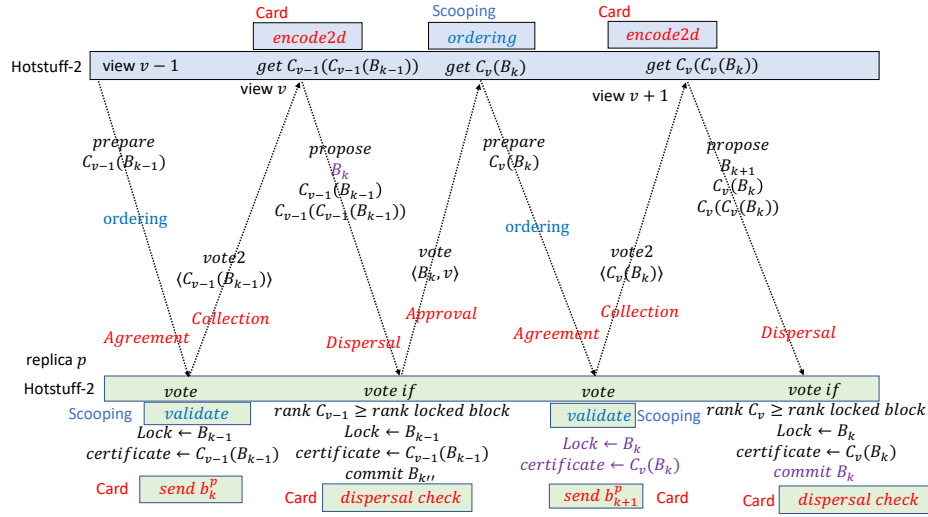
Card
encode2d

Scooping
ordering

Card
encode2d

Hotstuff-2
view $v-1$
get $C_{v-1}(C_{v-1}(B_{k-1}))$
get $C_v(B_k)$
get $C_v(C_v(B_k))$

view $v$
view $v+1$

prepare
$C_{v-1}(B_{k-1})$

ordering

propose
$B_k$
$C_{v-1}(B_{k-1})$
$C_{v-1}(C_{v-1}(B_{k-1}))$

vote2
$\langle C_{v-1}(B_{k-1})\rangle$

vote
$\langle B_k, v\rangle$

prepare
$C_v(B_k)$

ordering

vote2
$\langle C_v(B_k)\rangle$

propose
$B_{k+1}$
$C_v(B_k)$
$C_v(C_v(B_k))$

Agreement
Collection
Dispersal
Approval
Agreement
Collection
Dispersal

replica $p$

Hotstuff-2
vote
vote if
vote
vote if

Scooping
validate
Lock $\leftarrow B_{k-1}$
certificate $\leftarrow C_{v-1}(B_{k-1})$

rank $C_{v-1} \geq$ rank locked block
Lock $\leftarrow B_{k-1}$
certificate $\leftarrow C_{v-1}(B_{k-1})$
commit $B_{k''}$

validate
Scooping
Lock $\leftarrow B_k$
certificate $\leftarrow C_v(B_k)$

rank $C_v \geq$ rank locked block
Lock $\leftarrow B_k$
certificate $\leftarrow C_v(B_k)$
commit $B_k$

Card
send $b_k^p$

Card
dispersal check

send $b_{k+1}^p$
Card

Card
dispersal check